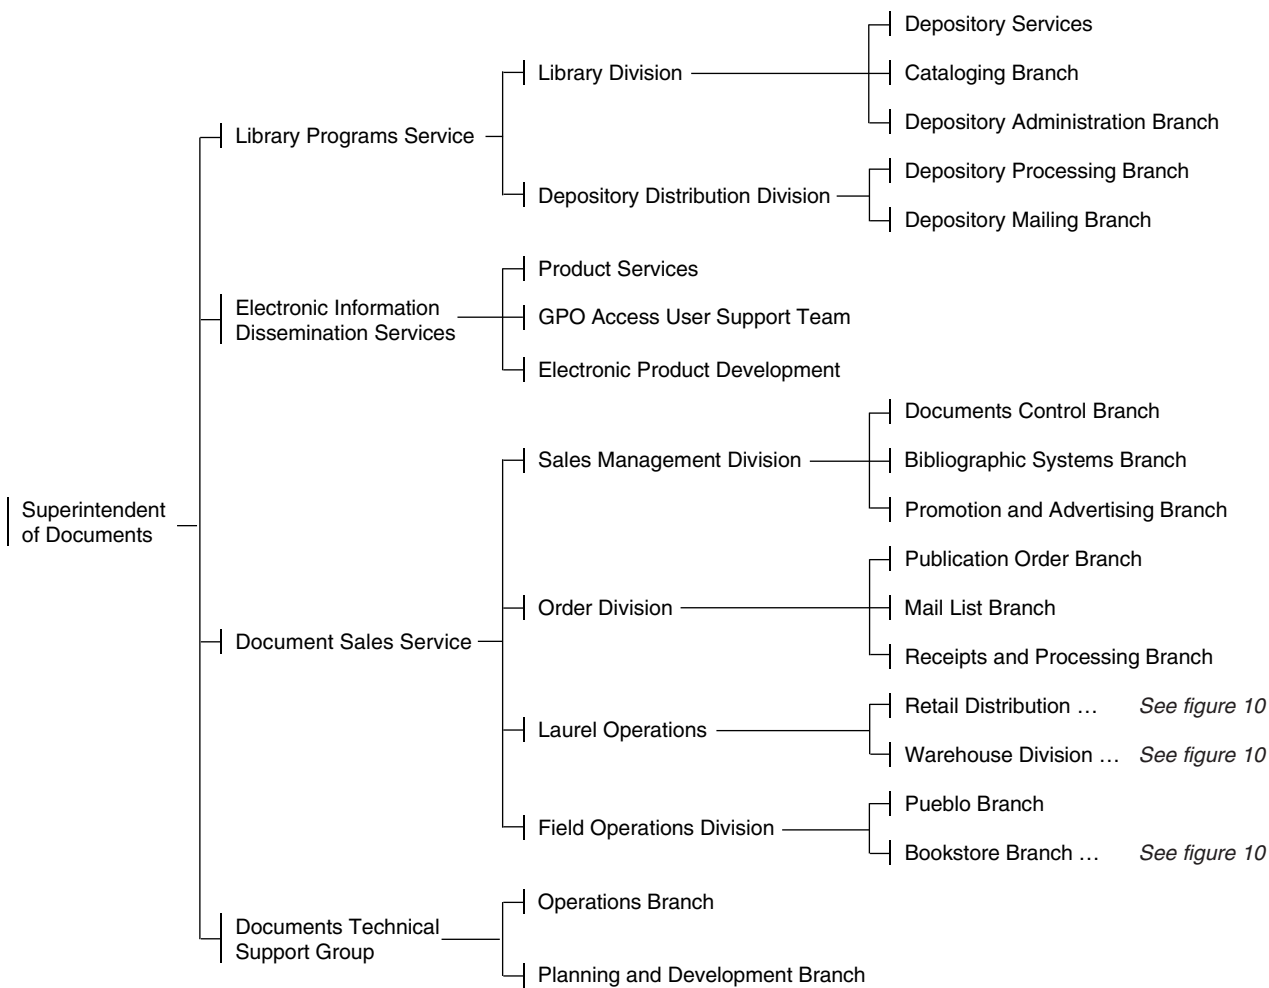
Superintendent of Documents

Library Programs Service

Library Division

Depository Services

Cataloging Branch

Depository Administration Branch

Depository Distribution Division

Depository Processing Branch

Depository Mailing Branch

Electronic Information Dissemination Services

Product Services

GPO Access User Support Team

Electronic Product Development

Document Sales Service

Sales Management Division

Documents Control Branch

Bibliographic Systems Branch

Promotion and Advertising Branch

Order Division

Publication Order Branch

Mail List Branch

Receipts and Processing Branch

Laurel Operations

Retail Distribution … See figure 10

Warehouse Division … See figure 10

Field Operations Division

Pueblo Branch

Bookstore Branch … See figure 10

Documents Technical Support Group

Operations Branch

Planning and Development Branch